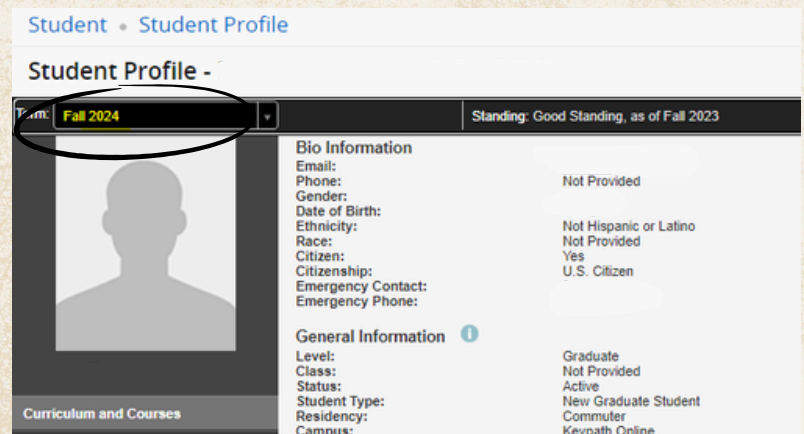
Student • Student Profile

Student Profile -

Term: Fall 2024

Standing: Good Standing, as of Fall 2023

Bio Information

| | |
|---|---|
| Email: | |
| Phone: | Not Provided |
| Gender: | |
| Date of Birth: | |
| Ethnicity: | Not Hispanic or Latino |
| Race: | Not Provided |
| Citizen: | Yes |
| Citizenship: | U.S. Citizen |
| Emergency Contact: | |
| Emergency Phone: | |

General Information

| | |
|---|---|
| Level: | Graduate |
| Class: | Not Provided |
| Status: | Active |
| Student Type: | New Graduate Student |
| Residency: | Commuter |
| Campus: | Keypath Online |

Curriculum and Courses